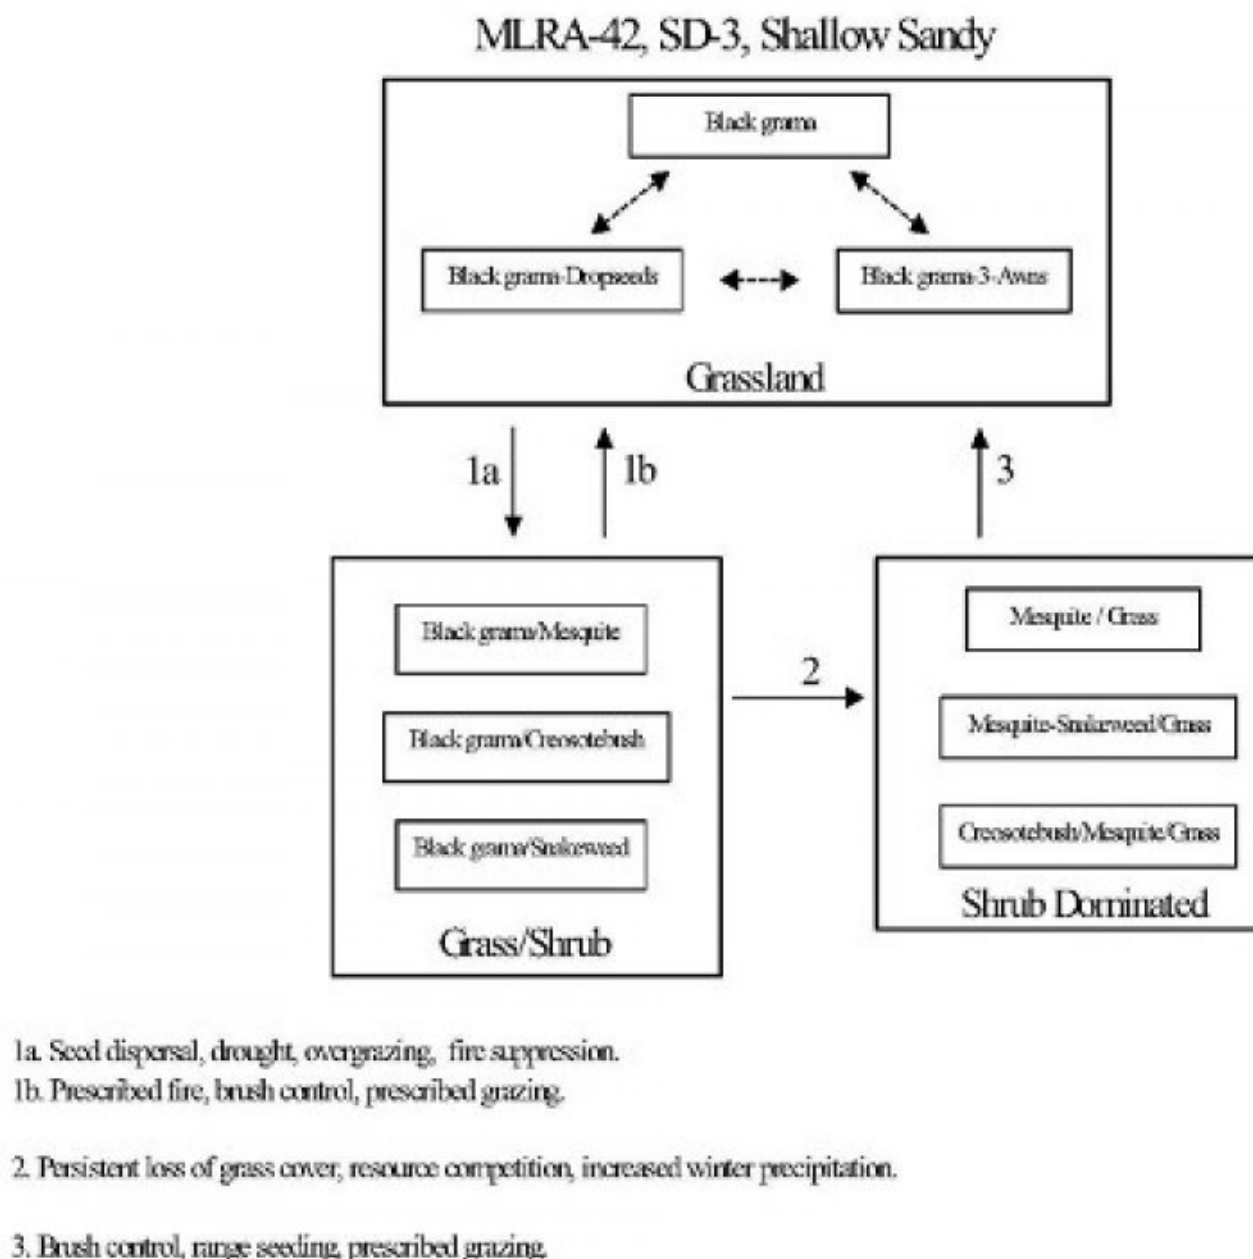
MLRA-42, SD-3, Shallow Sandy

Black grama

Black grama-Dropseeds

Black grama-3-Awns

Grassland

1a

1b

3

Black grama/Mesquite

Black grama/Creosotebush

Black grama/Snakeweed

Grass/Shrub

2

Mesquite / Grass

Mesquite-Snakeweed/Grass

Creosotebush/Mesquite/Grass

Shrub Dominated

1a. Seed dispersal, drought, overgrazing, fire suppression.
1b. Prescribed fire, brush control, prescribed grazing.

2. Persistent loss of grass cover, resource competition, increased winter precipitation.

3. Brush control, range seeding, prescribed grazing.